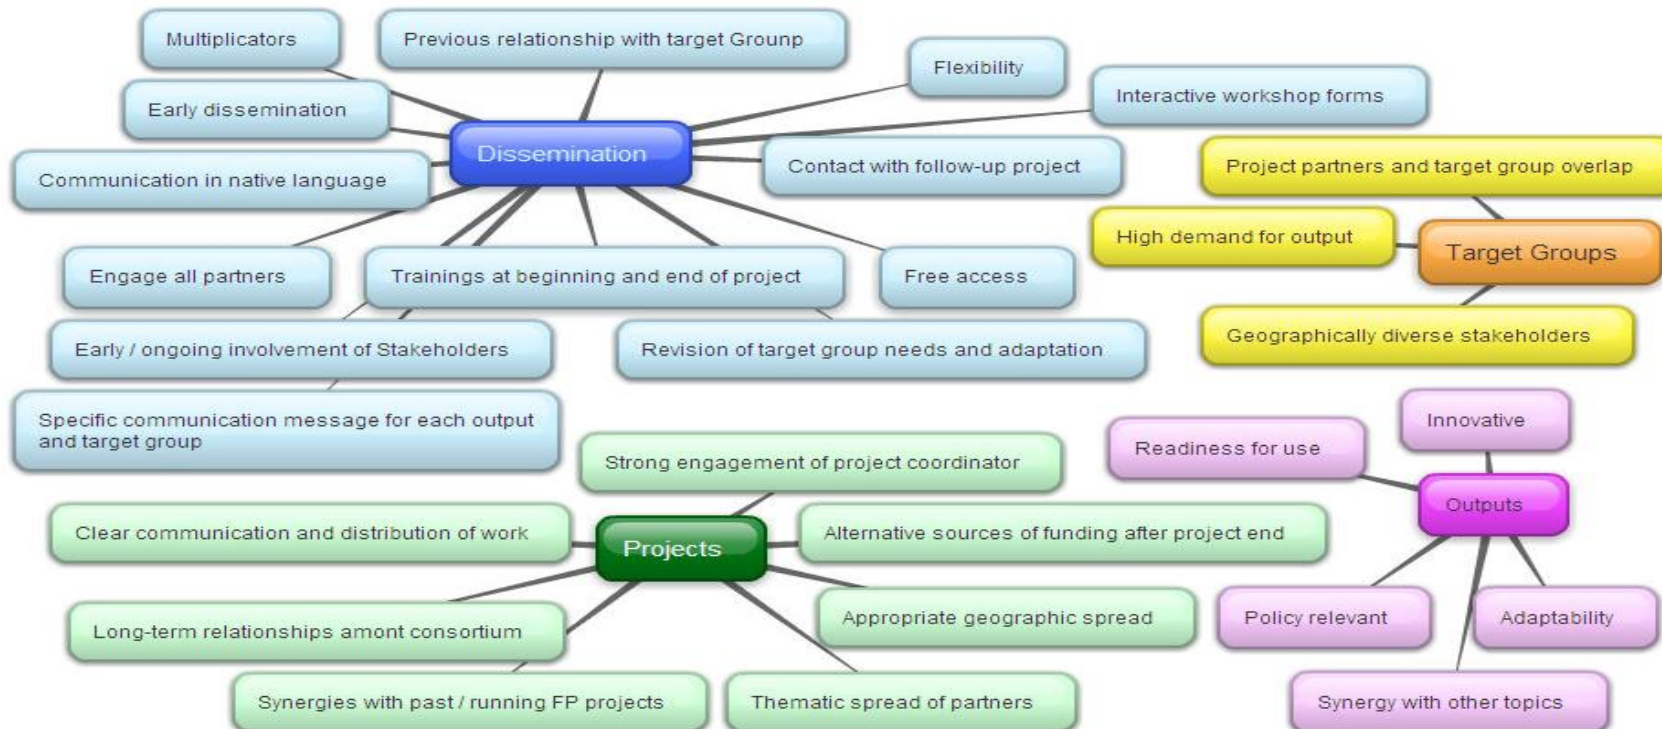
Multiplicators

Previous relationship with target Grounp

Flexibility

Interactive workshop forms

Early dissemination

Dissemination

Communication in native language

Contact with follow-up project

Project partners and target group overlap

High demand for output

Target Groups

Engage all partners

Trainings at beginning and end of project

Free access

Geographically diverse stakeholders

Early / ongoing involvement of Stakeholders

Revision of target group needs and adaptation

Specific communication message for each output and target group

Innovative

Readiness for use

Strong engagement of project coordinator

Outputs

Clear communication and distribution of work

Projects

Alternative sources of funding after project end

Appropriate geographic spread

Policy relevant

Adaptability

Long-term relationships amont consortium

Synergies with past / running FP projects

Thematic spread of partners

Synergy with other topics